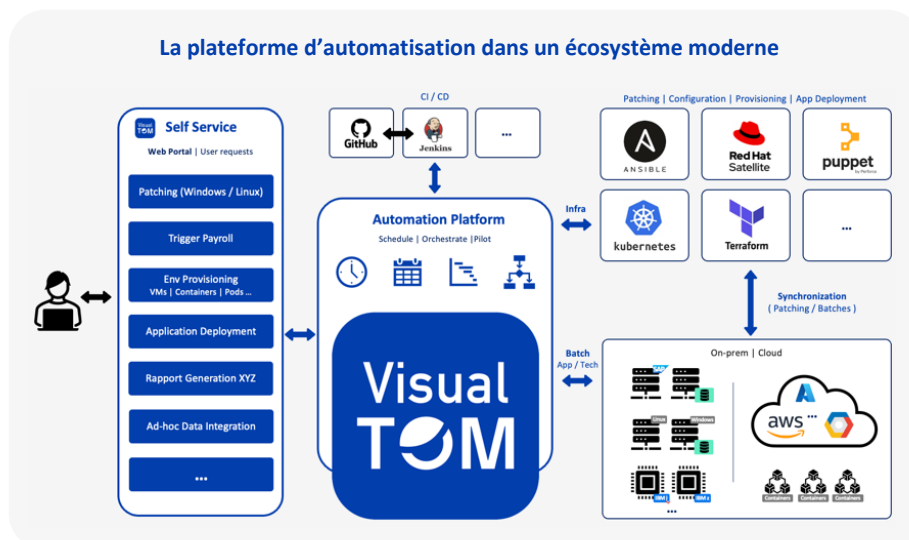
La plateforme d'automatisation dans un écosystème moderne

Visual TOM

Self Service

Web Portal | User requests

Patching (Windows / Linux)

Trigger Payroll

Env Provisioning
VMs | Containers | Pods ...

Application Deployment

Rapport Generation XYZ

Ad-hoc Data Integration

...

CI / CD

GitHub

Jenkins

...

Automation Platform

Schedule | Orchestrate | Pilot

Visual TOM

Infra

Batch
App / Tech

Patching | Configuration | Provisioning | App Deployment

ANSIBLE

Red Hat Satellite

puppet

kubernetes

Terraform

...

Synchronization
( Patching / Batches )

On-prem | Cloud

SAP

Linux

Windows

VM

VM

...

aws

Containers

Containers

Containers